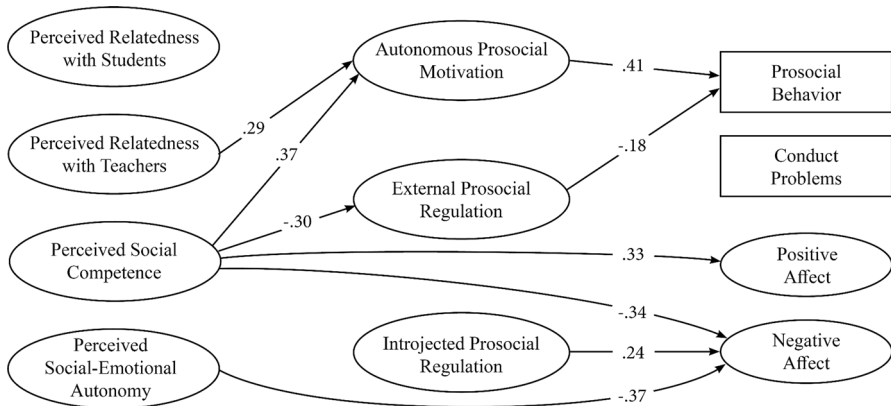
Perceived Relatedness with Students

Perceived Relatedness with Teachers

Perceived Social Competence

Perceived Social-Emotional Autonomy

Autonomous Prosocial Motivation

External Prosocial Regulation

Introjected Prosocial Regulation

Prosocial Behavior

Conduct Problems

Positive Affect

Negative Affect

.29

.37

-.30

.41

-.18

.33

-.34

.24

-.37